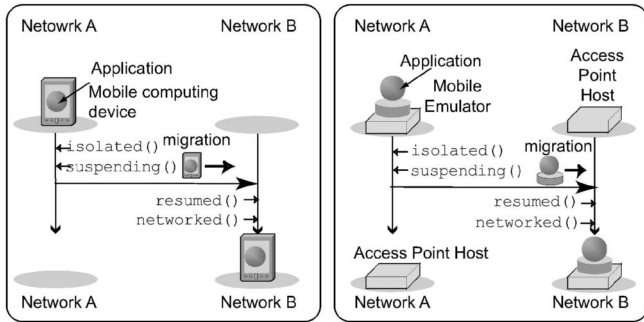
Netowrk A

Network B

Application

Mobile computing device

isolated()

migration

suspending()

resumed()

networked()

Network A

Network B

Network A

Network B

Application

Access Point Host

Mobile Emulator

isolated()

migration

suspending()

resumed()

networked()

Access Point Host

Network A

Network B